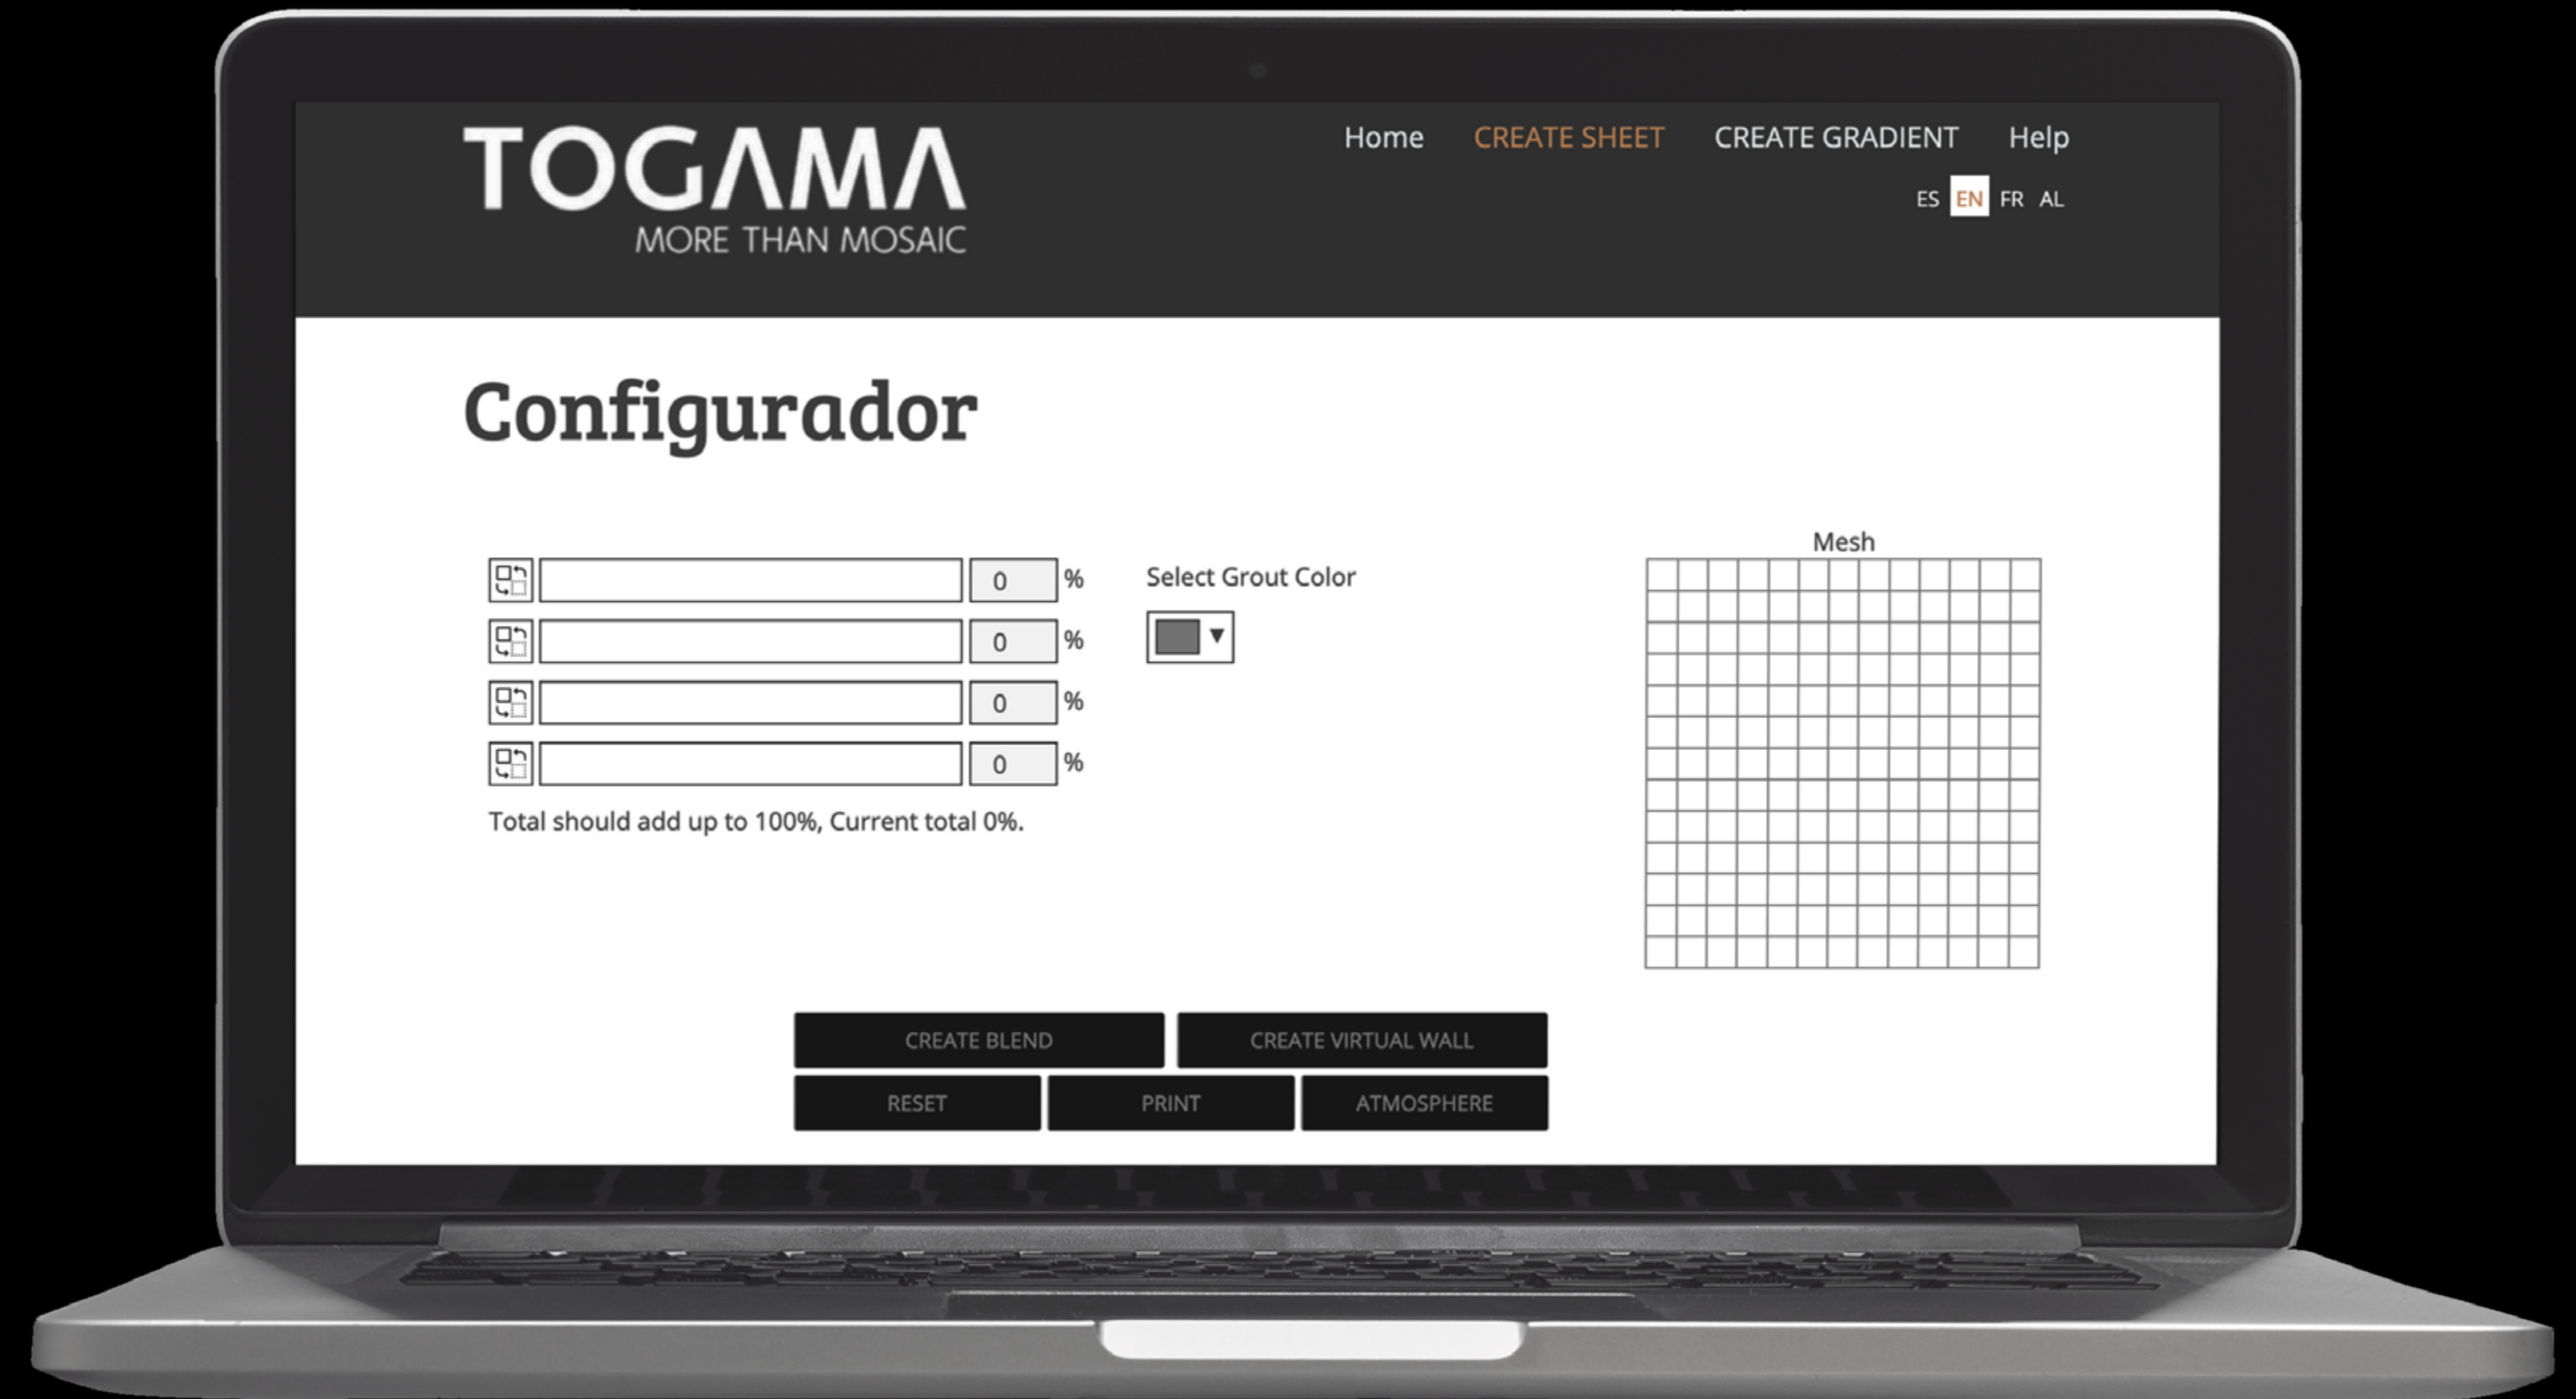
TOGAMA
MORE THAN MOSAIC

Home CREATE SHEET CREATE GRADIENT Help

ES EN FR AL

Configurador

0 %
0 %
0 %
0 %

Total should add up to 100%, Current total 0%.

Select Grout Color

Mesh

CREATE BLEND CREATE VIRTUAL WALL
RESET PRINT ATMOSPHERE